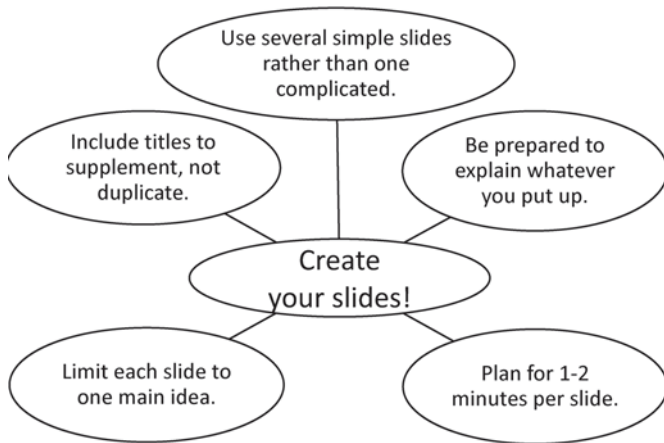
Use several simple slides rather than one complicated.

Include titles to supplement, not duplicate.

Be prepared to explain whatever you put up.

Create your slides!

Limit each slide to one main idea.

Plan for 1-2 minutes per slide.